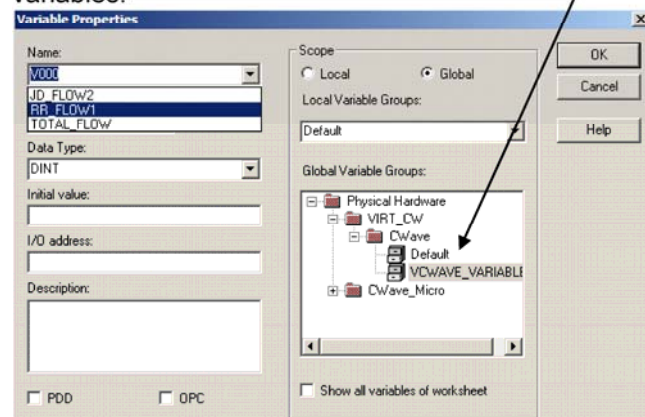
variables.

Variable Properties

Name:
V000
JD_FLOW2
RR_FLOW1
TOTAL_FLOW

Data Type:
DINT

Initial value:

I/O address:

Description:

PDD
OPC

Scope
Local
Global

Local Variable Groups:
Default

Global Variable Groups:
Physical Hardware
VIRT_CW
CWave
Default
VCWAVE_VARIABLE
CWave_Micro

Show all variables of worksheet

OK
Cancel
Help